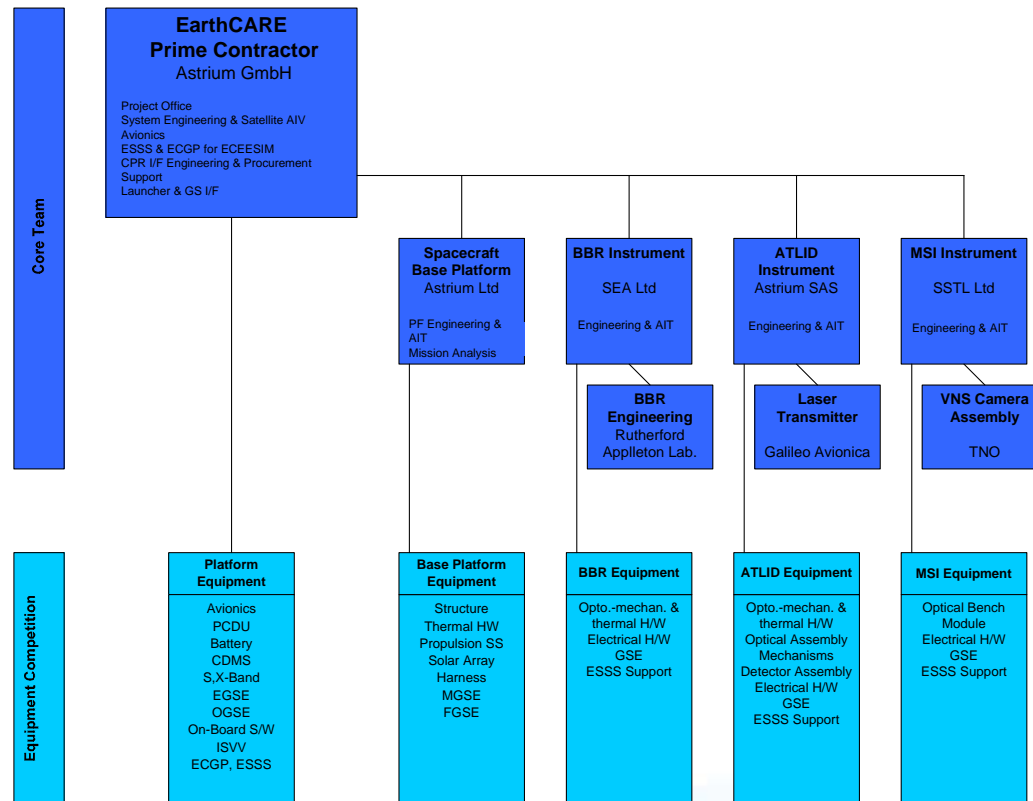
Core Team

EarthCARE
Prime Contractor
Astrium GmbH

Project Office
System Engineering & Satellite AIV
Avionics
ESSS & ECGP for ECEESIM
CPR I/F Engineering & Procurement Support
Launcher & GS I/F

Spacecraft Base Platform
Astrium Ltd

PF Engineering & AIT
Mission Analysis

BBR Instrument

SEA Ltd

Engineering & AIT

ATLID Instrument
Astrium SAS

Engineering & AIT

MSI Instrument

SSTL Ltd

Engineering & AIT

BBR Engineering
Rutherford Applleton Lab.

Laser Transmitter

Galileo Avionica

VNS Camera Assembly

TNO

Equipment Competition

Platform Equipment

Avionics
PCDU
Battery
CDMS
S,X-Band
EGSE
OGSE
On-Board S/W
ISVV
ECGP, ESSS

Base Platform Equipment

Structure
Thermal HW
Propulsion SS
Solar Array
Harness
MGSE
FGSE

BBR Equipment

Opto.-mechan. & thermal H/W
Electrical H/W
GSE
ESSS Support

ATLID Equipment

Opto.-mechan. & thermal H/W
Optical Assembly
Mechanisms
Detector Assembly
Electrical H/W
GSE
ESSS Support

MSI Equipment

Optical Bench Module
Electrical H/W
GSE
ESSS Support